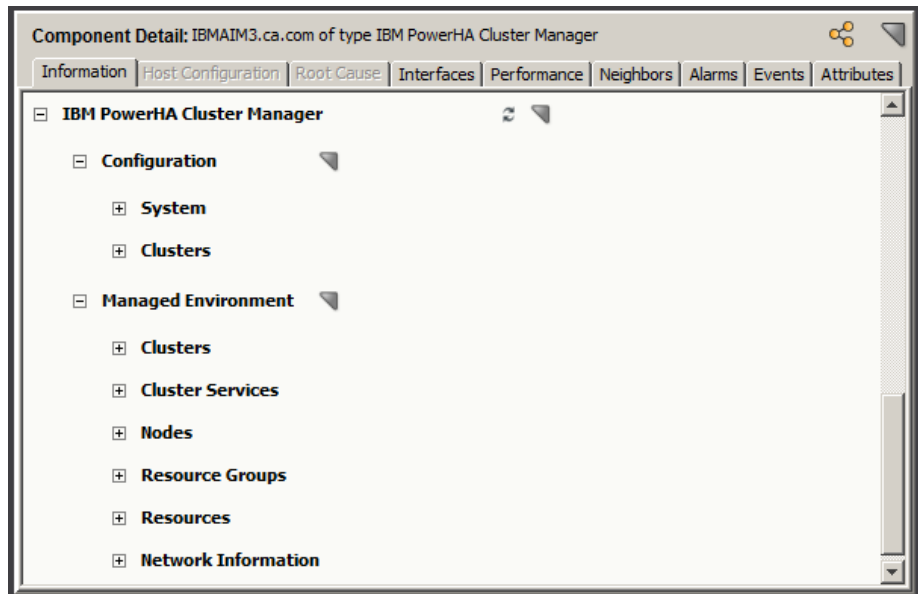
Component Detail: IBMAIM3.ca.com of type IBM PowerHA Cluster Manager

Information | Host Configuration | Root Cause | Interfaces | Performance | Neighbors | Alarms | Events | Attributes

⊟ IBM PowerHA Cluster Manager

⊟ Configuration

⊞ System

⊞ Clusters

⊟ Managed Environment

⊞ Clusters

⊞ Cluster Services

⊞ Nodes

⊞ Resource Groups

⊞ Resources

⊞ Network Information